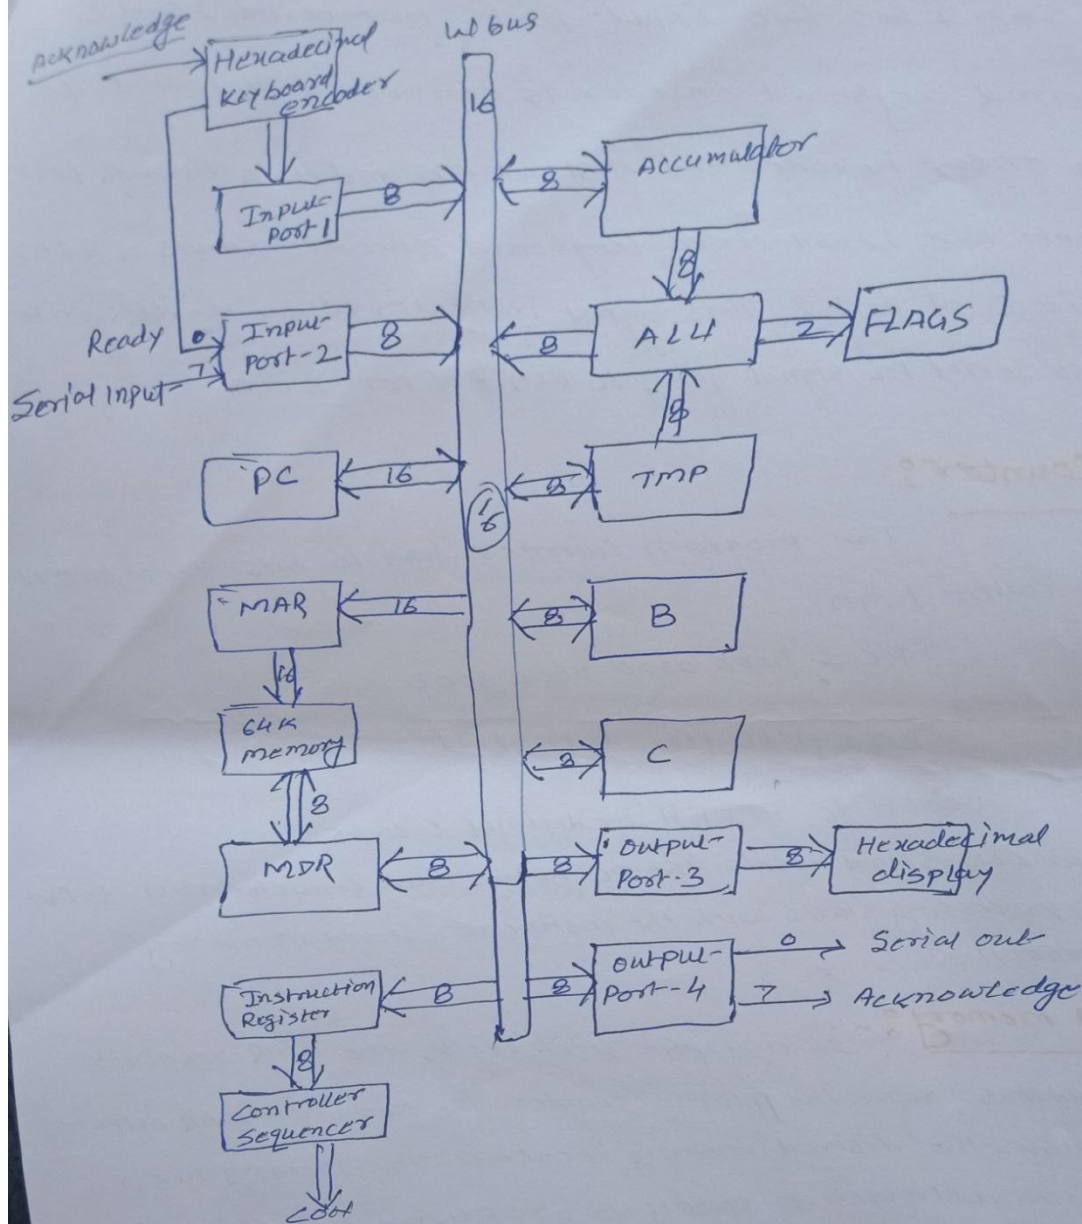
Acknowledge
Hexadecimal keyboard encoder
W bus
16
Input Port 1
8
8
Accumulator
8
Ready
0
Input Port-2
8
8
ALU
2
FLAGS
7
Serial Input
8
PC
16
8
TMP
16
MAR
16
8
B
16
64K memory
8
C
8
MDR
8
8
Output Port-3
8
Hexadecimal display
Instruction Register
8
8
Output Port-4
0
Serial out
7
Acknowledge
8
Controller Sequencer
CON